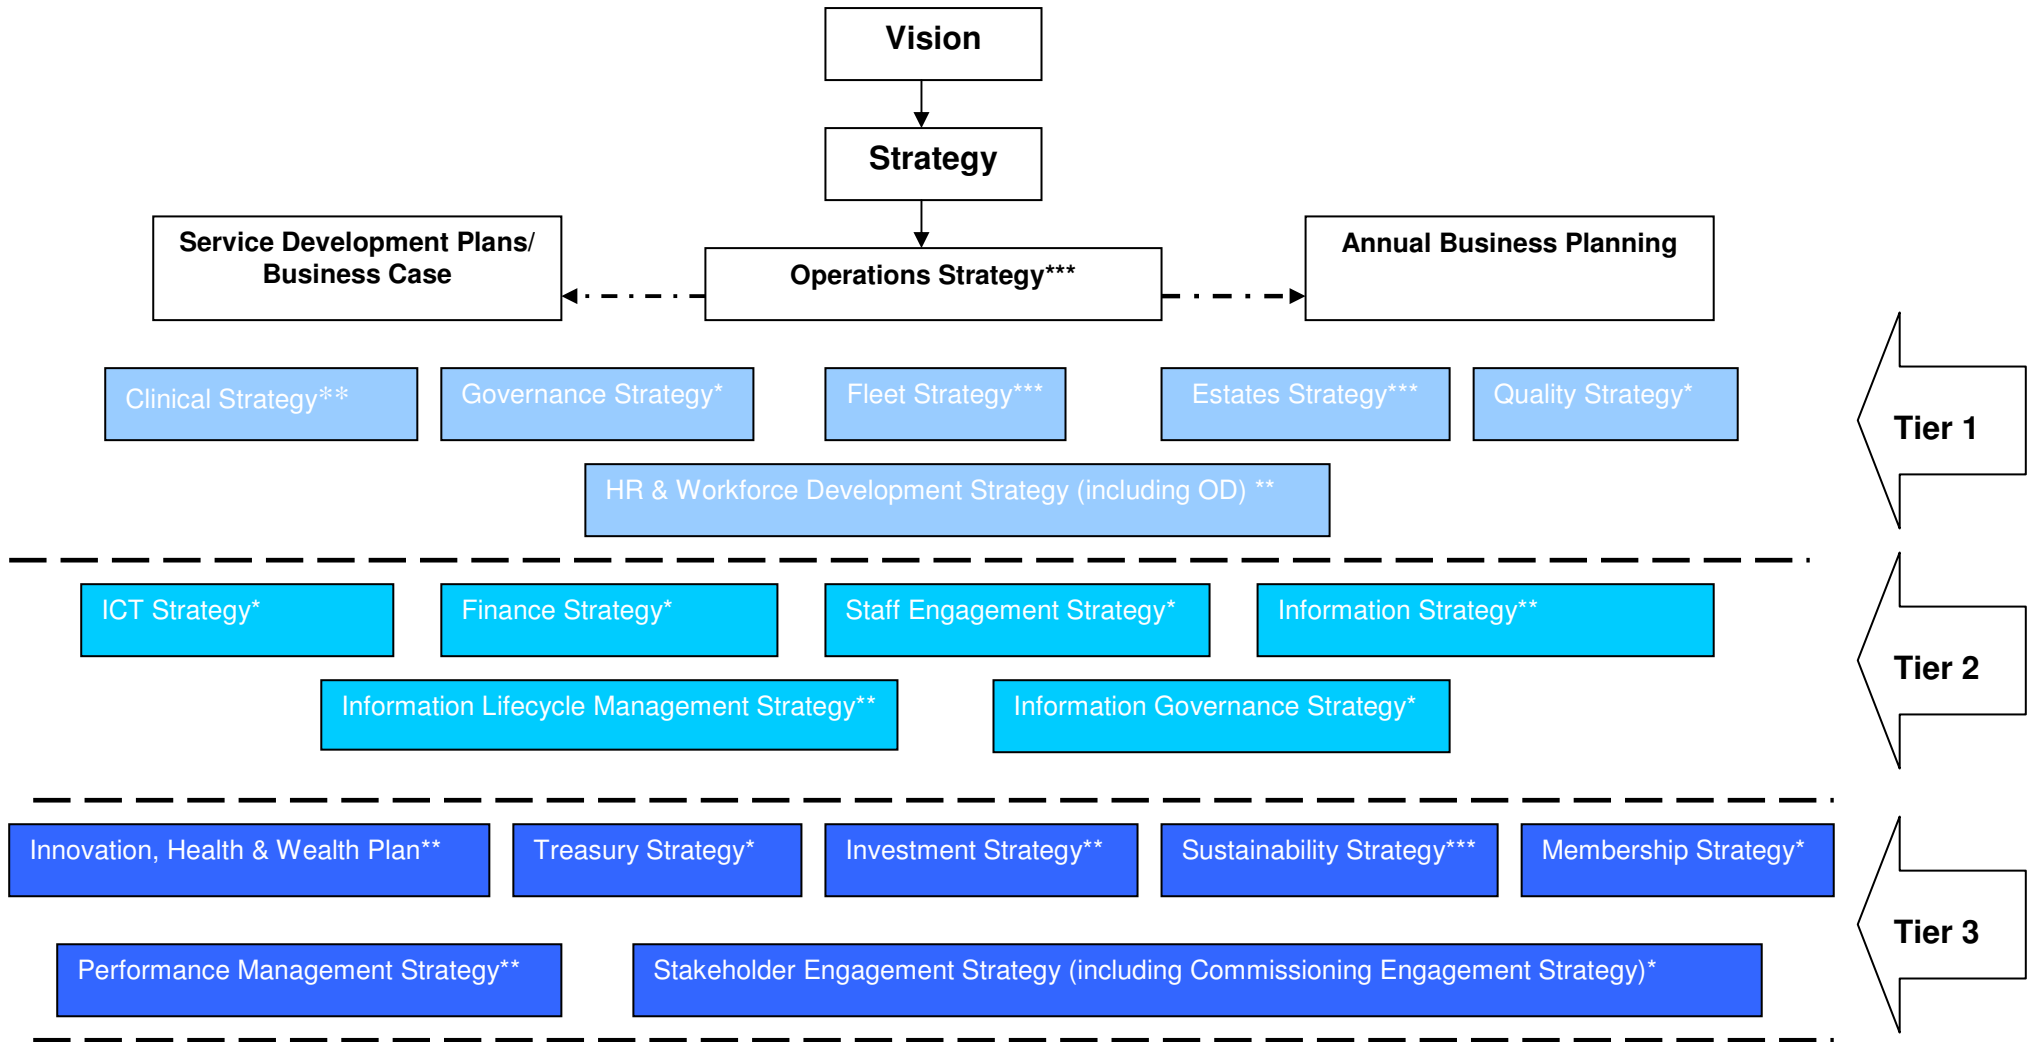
Vision

Strategy

Service Development Plans/ Business Case

Operations Strategy***

Annual Business Planning

Clinical Strategy**

Governance Strategy*

Fleet Strategy***

Estates Strategy***

Quality Strategy*

HR & Workforce Development Strategy (including OD) **

Tier 1

ICT Strategy*

Finance Strategy*

Staff Engagement Strategy*

Information Strategy**

Information Lifecycle Management Strategy**

Information Governance Strategy*

Tier 2

Innovation, Health & Wealth Plan**

Treasury Strategy*

Investment Strategy**

Sustainability Strategy***

Membership Strategy*

Performance Management Strategy**

Stakeholder Engagement Strategy (including Commissioning Engagement Strategy)*

Tier 3